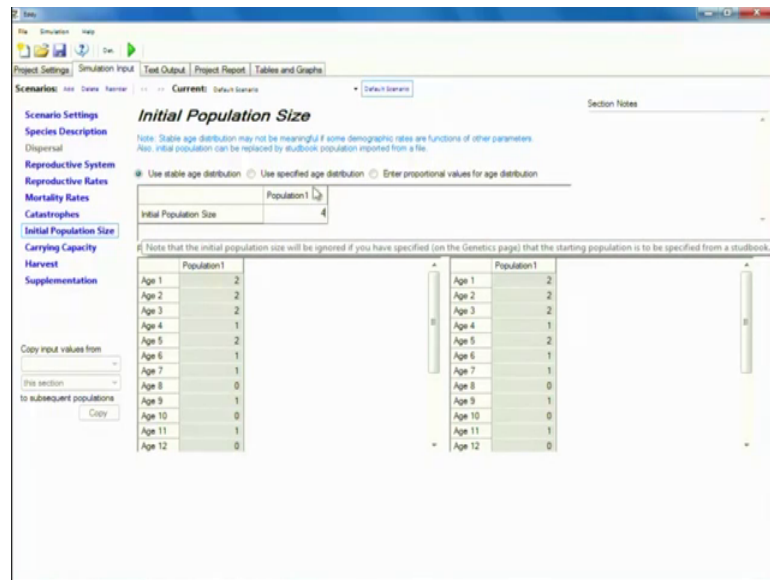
Vortex

File Simulation Help

Project Settings | Simulation Input | Text Output | Project Report | Tables and Graphs

Scenarios: Add Delete Reorder << >> Current: Default Scenario Default Scenario

Scenario Settings
Species Description
Dispersal
Reproductive System
Reproductive Rates
Mortality Rates
Catastrophes
Initial Population Size
Carrying Capacity
Harvest
Supplementation

Copy input values from

this section

to subsequent populations

Copy

Initial Population Size

Note: Stable age distribution may not be meaningful if some demographic rates are functions of other parameters. Also, initial population can be replaced by studbook population imported from a file.

Use stable age distribution Use specified age distribution Enter proportional values for age distribution

| | Population1 |
|---|---|
| Initial Population Size | 4 |

Section Notes

Note that the initial population size will be ignored if you have specified (on the Genetics page) that the starting population is to be specified from a studbook.

| | Population1 |
|---|---|
| Age 1 | 2 |
| Age 2 | 2 |
| Age 3 | 2 |
| Age 4 | 1 |
| Age 5 | 2 |
| Age 6 | 1 |
| Age 7 | 1 |
| Age 8 | 0 |
| Age 9 | 1 |
| Age 10 | 0 |
| Age 11 | 1 |
| Age 12 | 0 |

| | Population1 |
|---|---|
| Age 1 | 2 |
| Age 2 | 2 |
| Age 3 | 2 |
| Age 4 | 1 |
| Age 5 | 2 |
| Age 6 | 1 |
| Age 7 | 1 |
| Age 8 | 0 |
| Age 9 | 1 |
| Age 10 | 0 |
| Age 11 | 1 |
| Age 12 | 0 |